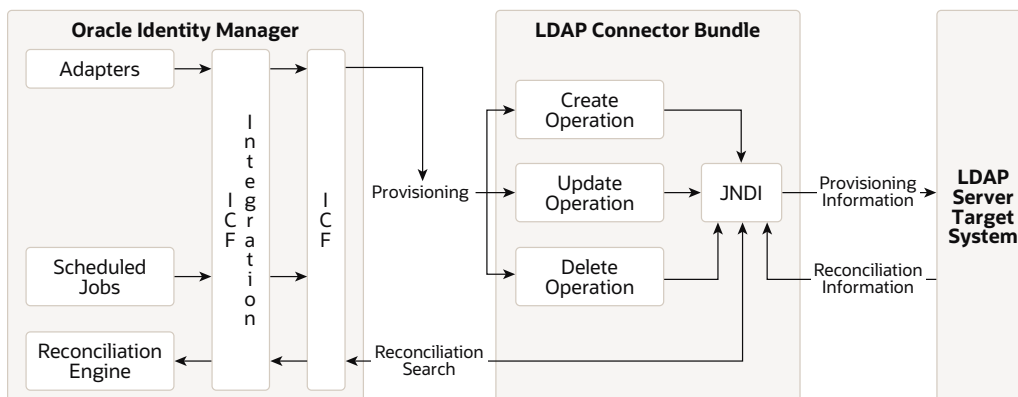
Oracle Identity Manager

Adapters

Scheduled Jobs

Reconciliation Engine

ICF Integration

ICF

LDAP Connector Bundle

Create Operation

Update Operation

Delete Operation

JNDI

Provisioning

Reconciliation Search

Provisioning Information

Reconciliation Information

LDAP Server Target System